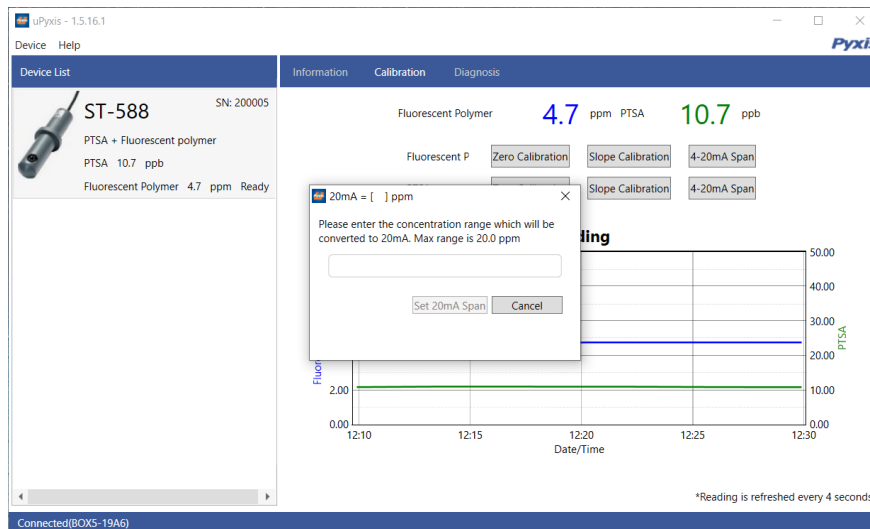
uPyxis - 1.5.16.1

Device Help

Pyxi

Device List

ST-588

SN: 200005

PTSA + Fluorescent polymer

PTSA 10.7 ppb

Fluorescent Polymer 4.7 ppm Ready

Information Calibration Diagnosis

Fluorescent Polymer 4.7 ppm PTSA 10.7 ppb

Fluorescent P Zero Calibration Slope Calibration 4-20mA Span

Slope Calibration 4-20mA Span

20mA = [ ] ppm

Please enter the concentration range which will be converted to 20mA. Max range is 20.0 ppm

Set 20mA Span Cancel

ding

Fluor

2.00

0.00

50.00

40.00

30.00

20.00

10.00

0.00

PTSA

12:10 12:15 12:20 12:25 12:30

Date/Time

*Reading is refreshed every 4 seconds

Connected(BOX5-19A6)